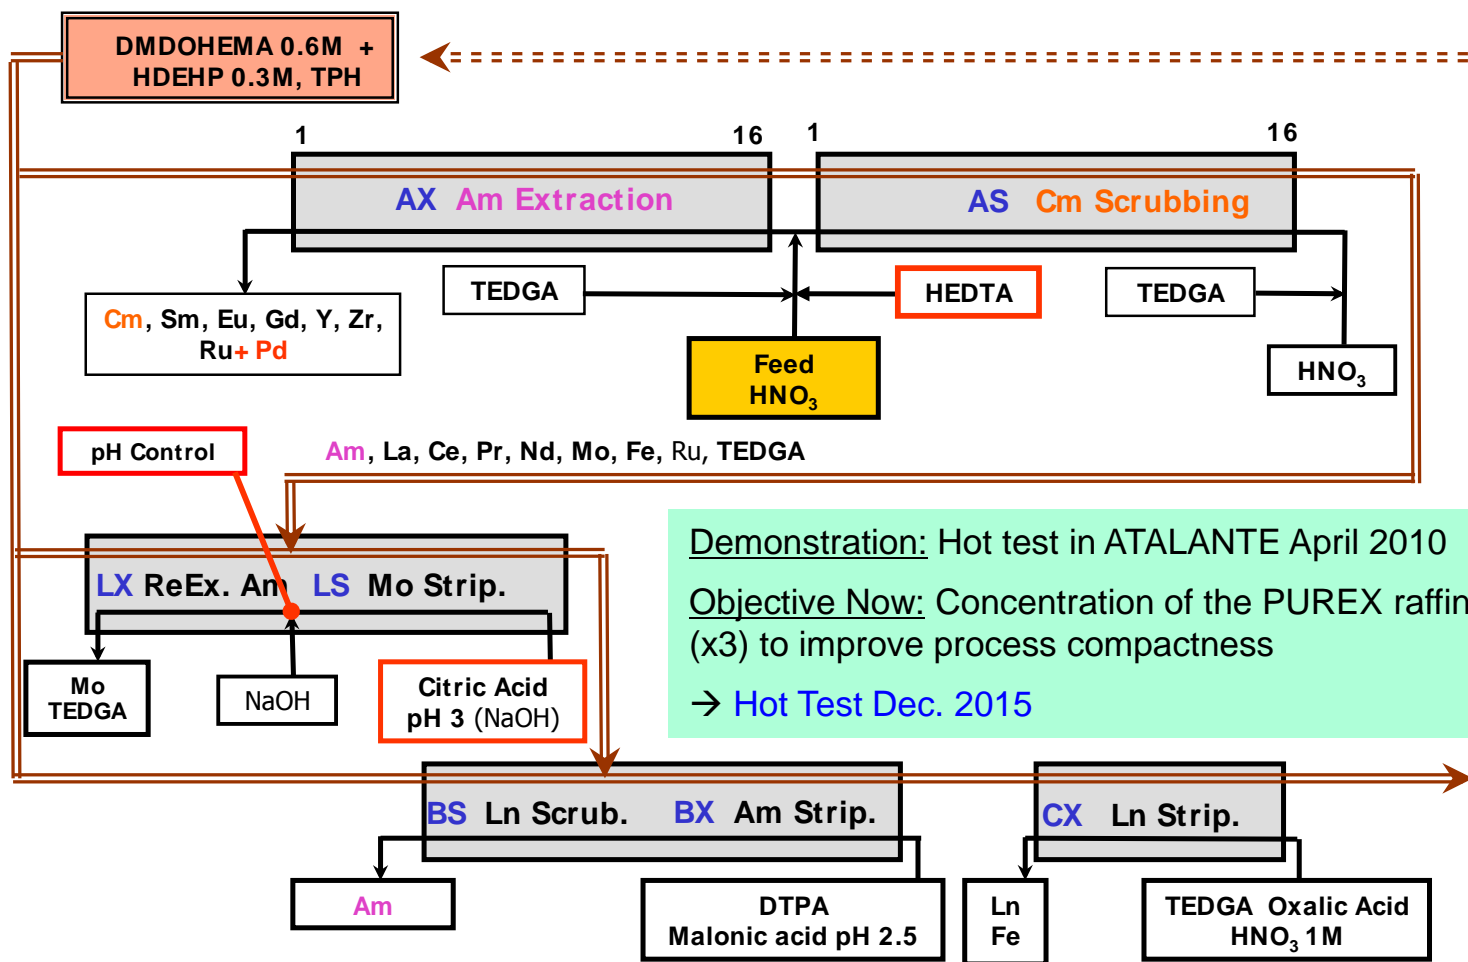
DMDOHEMA 0.6M + HDEHP 0.3M, TPH

1

16

1

16

AX Am Extraction

AS Cm Scrubbing

Cm, Sm, Eu, Gd, Y, Zr, Ru+ Pd

TEDGA

HEDTA

TEDGA

Feed $HNO_3$

$HNO_3$

pH Control

Am, La, Ce, Pr, Nd, Mo, Fe, Ru, TEDGA

LX ReEx. Am LS Mo Strip.

Mo TEDGA

NaOH

Citric Acid pH 3 (NaOH)

Demonstration: Hot test in ATALANTE April 2010

Objective Now: Concentration of the PUREX raffin (x3) to improve process compactness

→ Hot Test Dec. 2015

BS Ln Scrub. BX Am Strip.

CX Ln Strip.

Am

DTPA Malonic acid pH 2.5

Ln Fe

TEDGA Oxalic Acid $HNO_3$ 1M